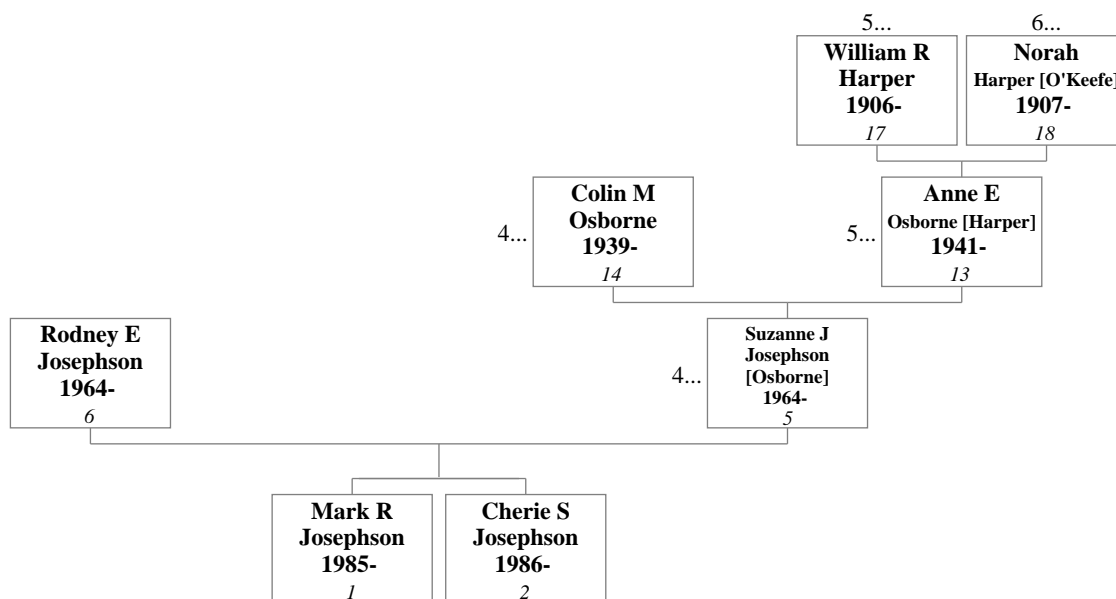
5...

William R Harper 1906-
17

6...

Norah Harper [O'Keefe] 1907-
18

Colin M Osborne 1939-
14

4...

Anne E Osborne [Harper] 1941-
13

5...

Rodney E Josephson 1964-
6

Suzanne J Josephson [Osborne] 1964-
5

4...

Mark R Josephson 1985-
1

Cherie S Josephson 1986-
2